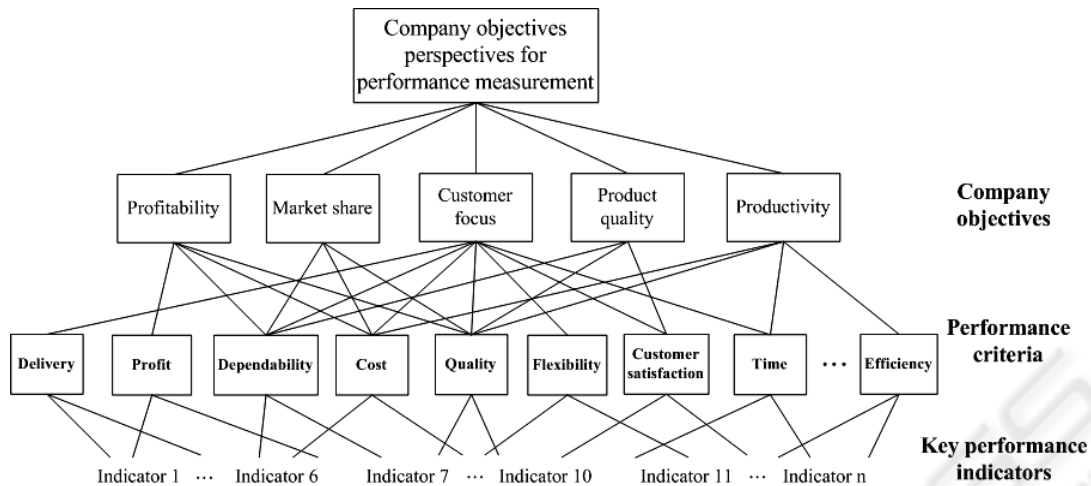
Company objectives perspectives for performance measurement

Profitability

Market share

Customer focus

Product quality

Productivity

Company objectives

Delivery

Profit

Dependability

Cost

Quality

Flexibility

Customer satisfaction

Time

···

Efficiency

Performance criteria

Indicator 1 ··· Indicator 6

Indicator 7 ··· Indicator 10

Indicator 11 ··· Indicator n

Key performance indicators